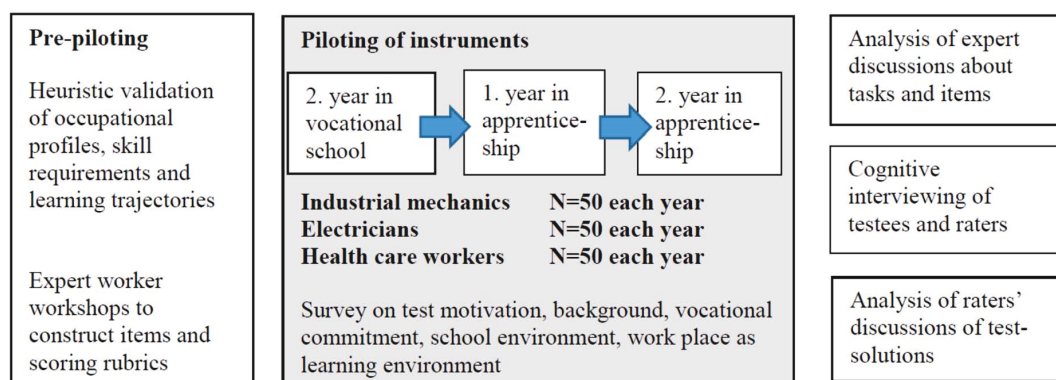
Pre-piloting

Heuristic validation of occupational profiles, skill requirements and learning trajectories

Expert worker workshops to construct items and scoring rubrics

Piloting of instruments

2. year in vocational school

1. year in apprenticeship

2. year in apprenticeship

| | |
|---|---|
| **Industrial mechanics** | **N=50 each year** |
| **Electricians** | **N=50 each year** |
| **Health care workers** | **N=50 each year** |

Survey on test motivation, background, vocational commitment, school environment, work place as learning environment

Analysis of expert discussions about tasks and items

Cognitive interviewing of testees and raters

Analysis of raters' discussions of test-solutions